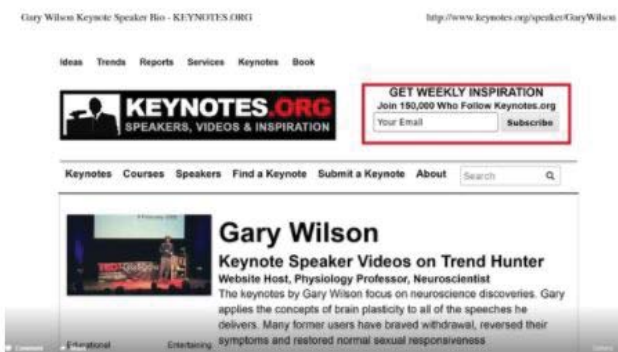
Gary Wilson Keynote Speaker Bio - KEYNOTES.ORG

http://www.keynotes.org/speaker/GaryWilson

Ideas Trends Reports Services Keynotes Book

KEYNOTES.ORG
SPEAKERS, VIDEOS & INSPIRATION

GET WEEKLY INSPIRATION
Join 150,000 Who Follow Keynotes.org
Your Email
Subscribe

Keynotes Courses Speakers Find a Keynote Submit a Keynote About Search

Gary Wilson

Keynote Speaker Videos on Trend Hunter

Website Host, Physiology Professor, Neuroscientist

The keynotes by Gary Wilson focus on neuroscience discoveries. Gary applies the concepts of brain plasticity to all of the speeches he delivers. Many former users have braved withdrawal, reversed their symptoms and restored normal sexual responsiveness

Educational

Entertaining